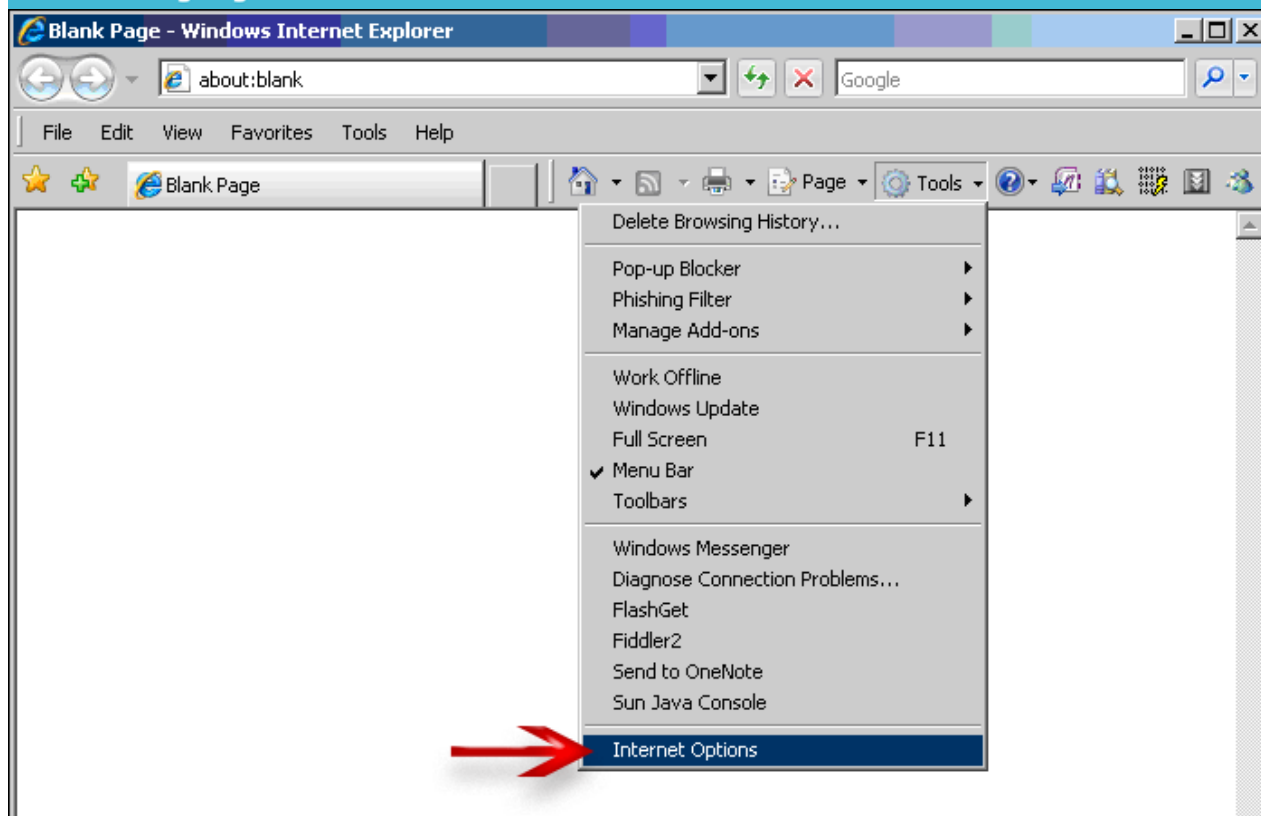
Blank Page - Windows Internet Explorer

about:blank

Google

File Edit View Favorites Tools Help

Blank Page

Page Tools

Delete Browsing History...

Pop-up Blocker
Phishing Filter
Manage Add-ons

Work Offline
Windows Update
Full Screen F11
✔ Menu Bar
Toolbars

Windows Messenger
Diagnose Connection Problems...
FlashGet
Fiddler2
Send to OneNote
Sun Java Console

Internet Options